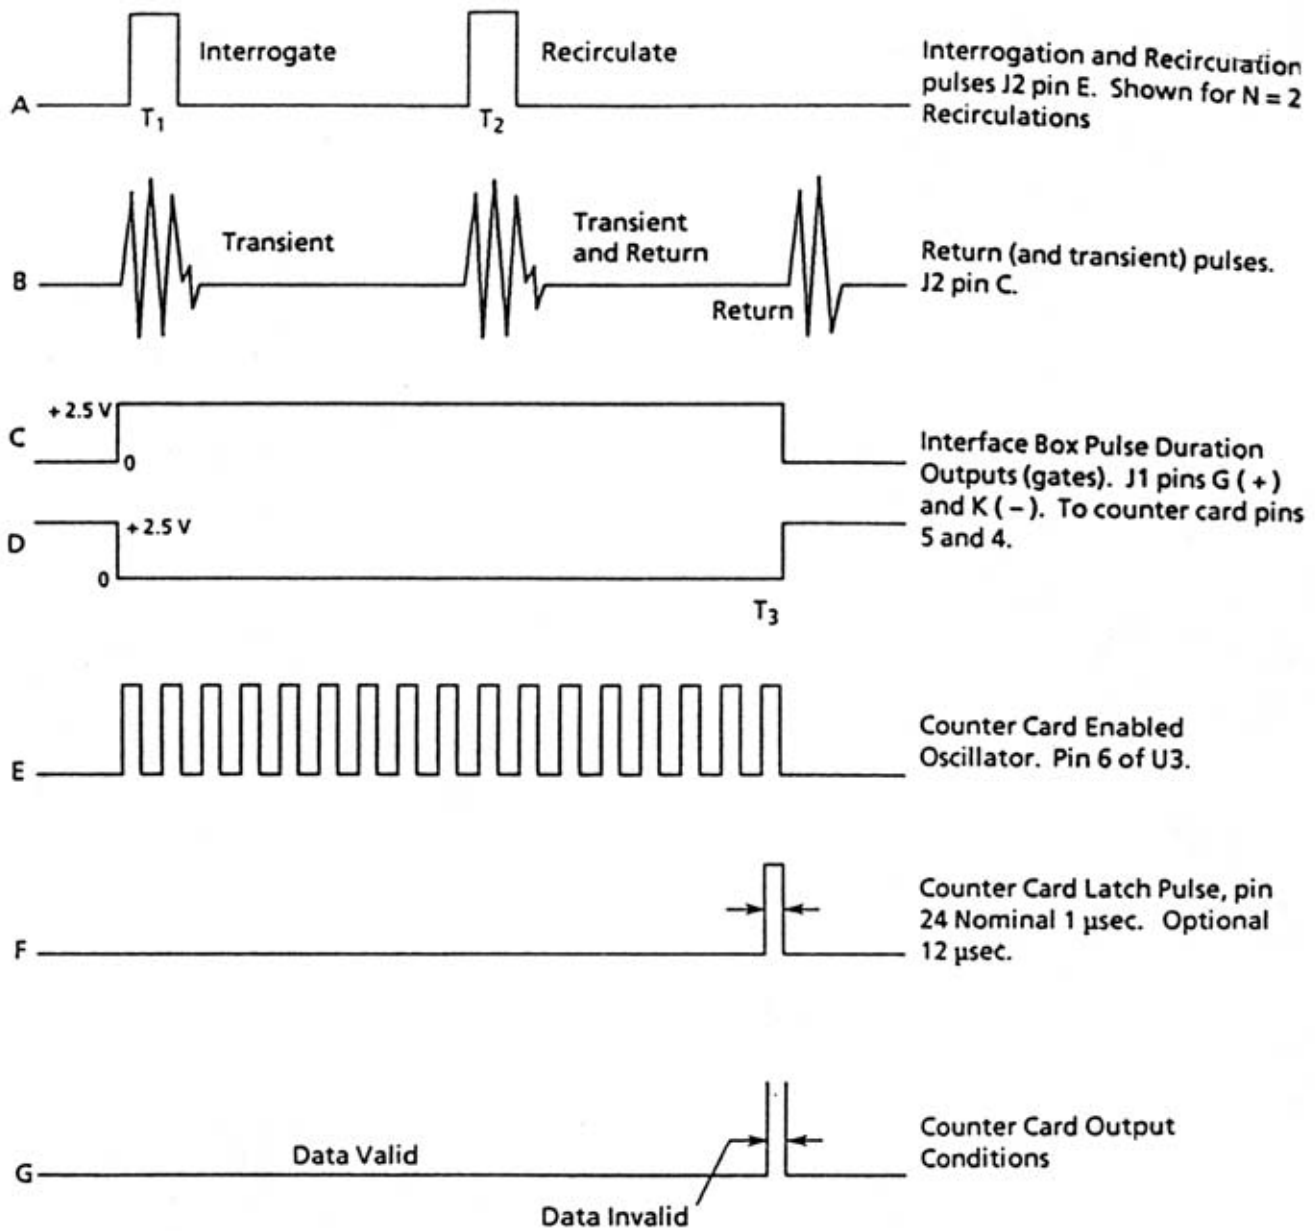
A

Interrogate

Recirculate

$T_1$

$T_2$

Interrogation and Recirculation pulses J2 pin E. Shown for N = 2 Recirculations

B

Transient

Transient and Return

Return

Return (and transient) pulses. J2 pin C.

C

+ 2.5 V

0

D

+ 2.5 V

0

$T_3$

Interface Box Pulse Duration Outputs (gates). J1 pins G ( + ) and K ( – ). To counter card pins 5 and 4.

E

Counter Card Enabled Oscillator. Pin 6 of U3.

F

Counter Card Latch Pulse, pin 24 Nominal 1 µsec. Optional 12 µsec.

G

Data Valid

Data Invalid

Counter Card Output Conditions